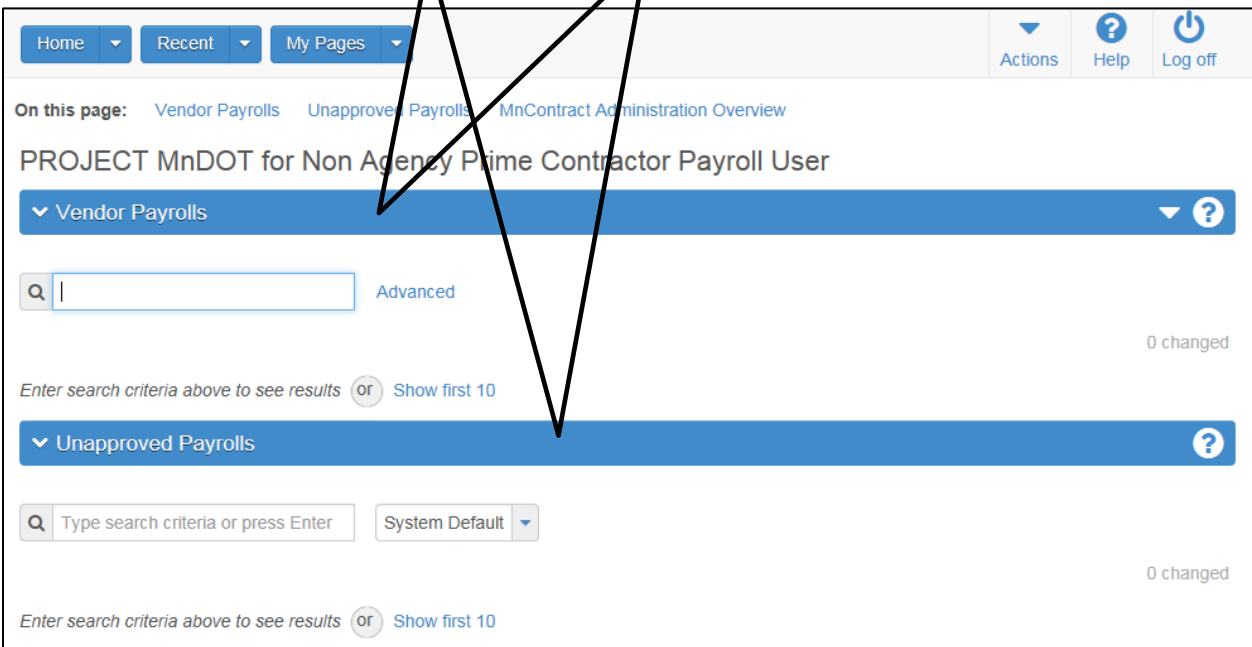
Home Recent My Pages

Actions Help Log off

On this page: Vendor Payrolls Unapproved Payrolls MnContract Administration Overview

PROJECT MnDOT for Non Agency Prime Contractor Payroll User

Vendor Payrolls

Advanced

0 changed

Enter search criteria above to see results or Show first 10

Unapproved Payrolls

Type search criteria or press Enter System Default

0 changed

Enter search criteria above to see results or Show first 10